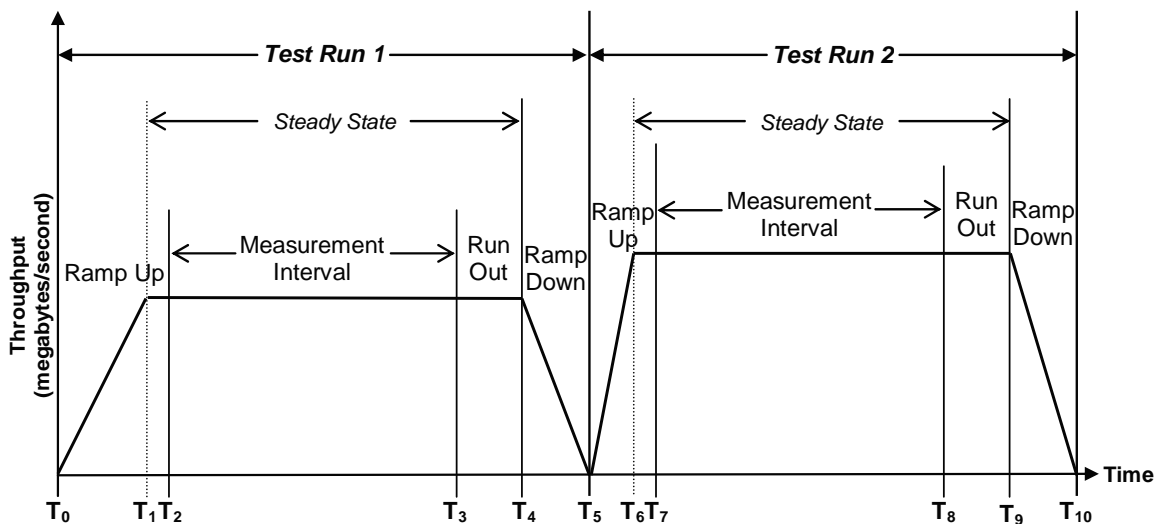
Test Run 1

Test Run 2

Steady State

Steady State

Throughput (megabytes/second)

Ramp Up

Measurement Interval

Run Out

Ramp Down

Ramp Up

Measurement Interval

Run Out

Ramp Down

Time

$T_0$ $T_1$ $T_2$ $T_3$ $T_4$ $T_5$ $T_6$ $T_7$ $T_8$ $T_9$ $T_{10}$